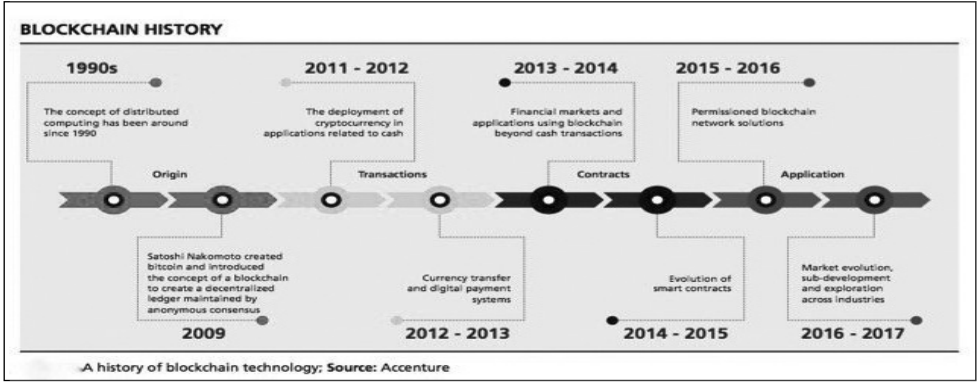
BLOCKCHAIN HISTORY

1990s

The concept of distributed computing has been around since 1990

2011 - 2012

The deployment of cryptocurrency in applications related to cash

2013 - 2014

Financial markets and applications using blockchain beyond cash transactions

2015 - 2016

Permissioned blockchain network solutions

Origin

Transactions

Contracts

Application

Satoshi Nakomoto created bitcoin and introduced the concept of a blockchain to create a decentralized ledger maintained by anonymous consensus

2009

Currency transfer and digital payment systems

2012 - 2013

Evolution of smart contracts

2014 - 2015

Market evolution, sub-development and exploration across industries

2016 - 2017

A history of blockchain technology; Source: Accenture